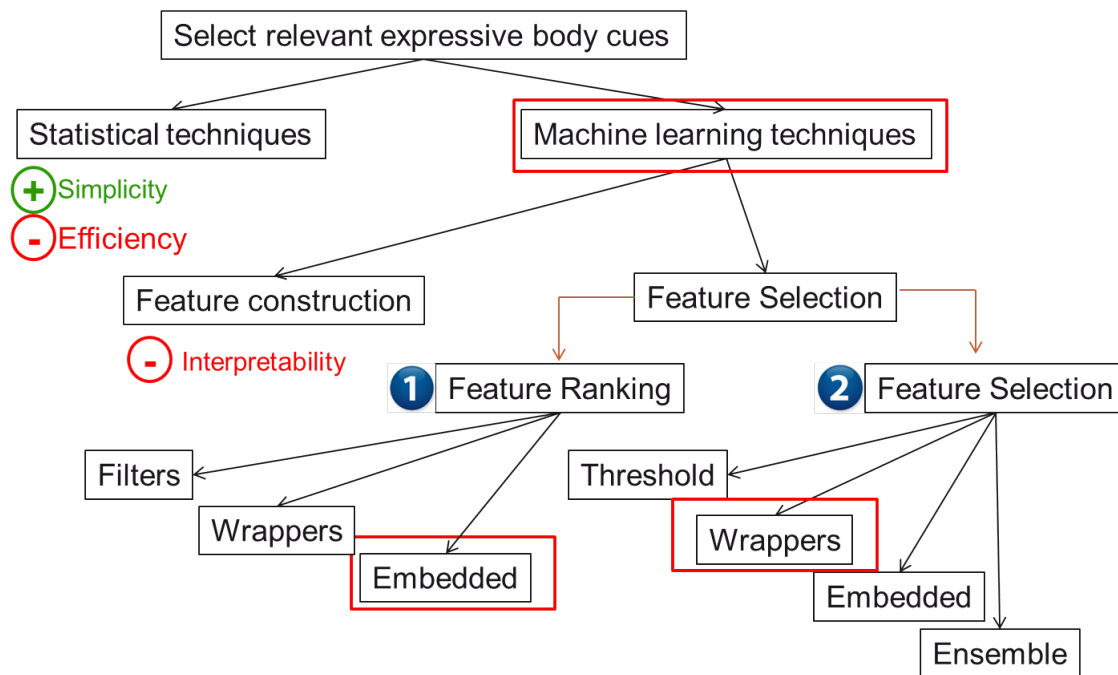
Select relevant expressive body cues

Statistical techniques

+ Simplicity

- Efficiency

Machine learning techniques

Feature construction

- Interpretability

Feature Selection

1 Feature Ranking

2 Feature Selection

Filters

Wrappers

Embedded

Threshold

Wrappers

Embedded

Ensemble